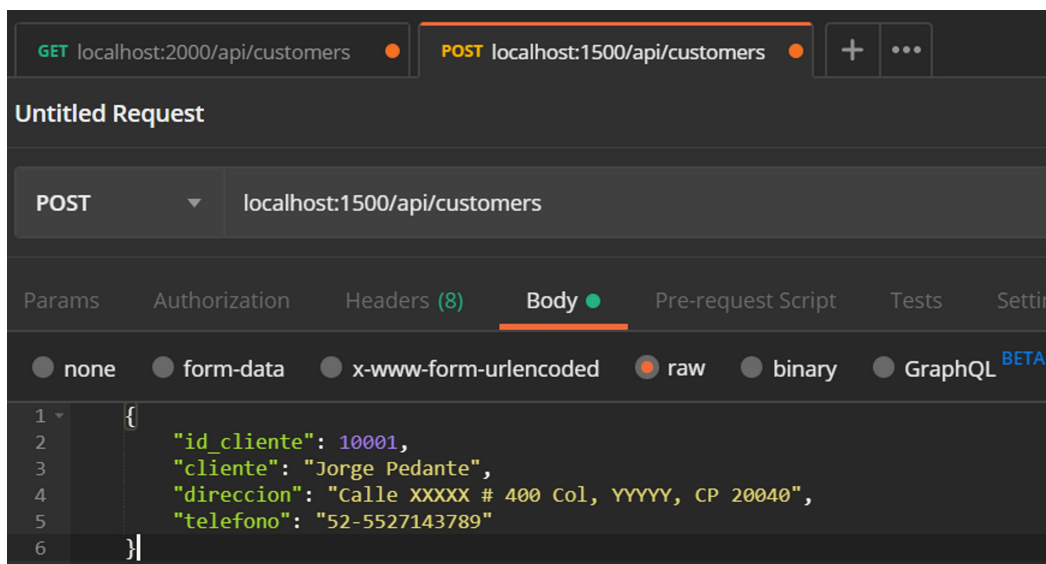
GET localhost:2000/api/customers

POST localhost:1500/api/customers

+ •••

Untitled Request

POST

localhost:1500/api/customers

Params Authorization Headers (8) Body Pre-request Script Tests Setti

none form-data x-www-form-urlencoded raw binary GraphQL BETA

1 {
2 "id_cliente": 10001,
3 "cliente": "Jorge Pedante",
4 "direccion": "Calle XXXXX # 400 Col, YYYYY, CP 20040",
5 "telefono": "52-5527143789"
6 }